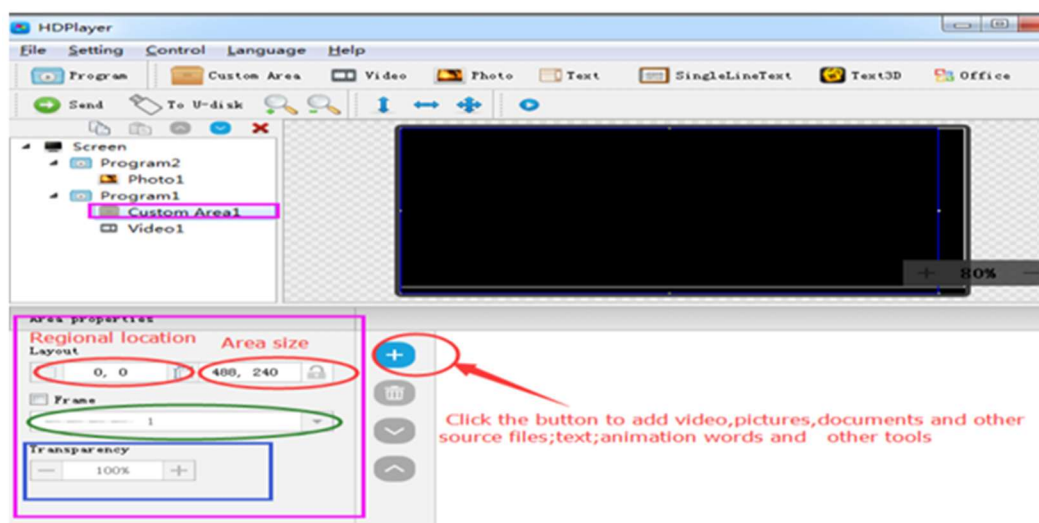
HDPlayer

File Setting Control Language Help

Program Custom Area Video Photo Text SingleLineText Text3D Office

Send To U-disk

Screen
Program2
Photo1
Program1
Custom Area1
Video1

80%

Area properties
Regional location
Area size
Layout
0, 0
488, 240
Frame
1
Transparency
100%

Click the button to add video,pictures,documents and other source files;text;animation words and other tools